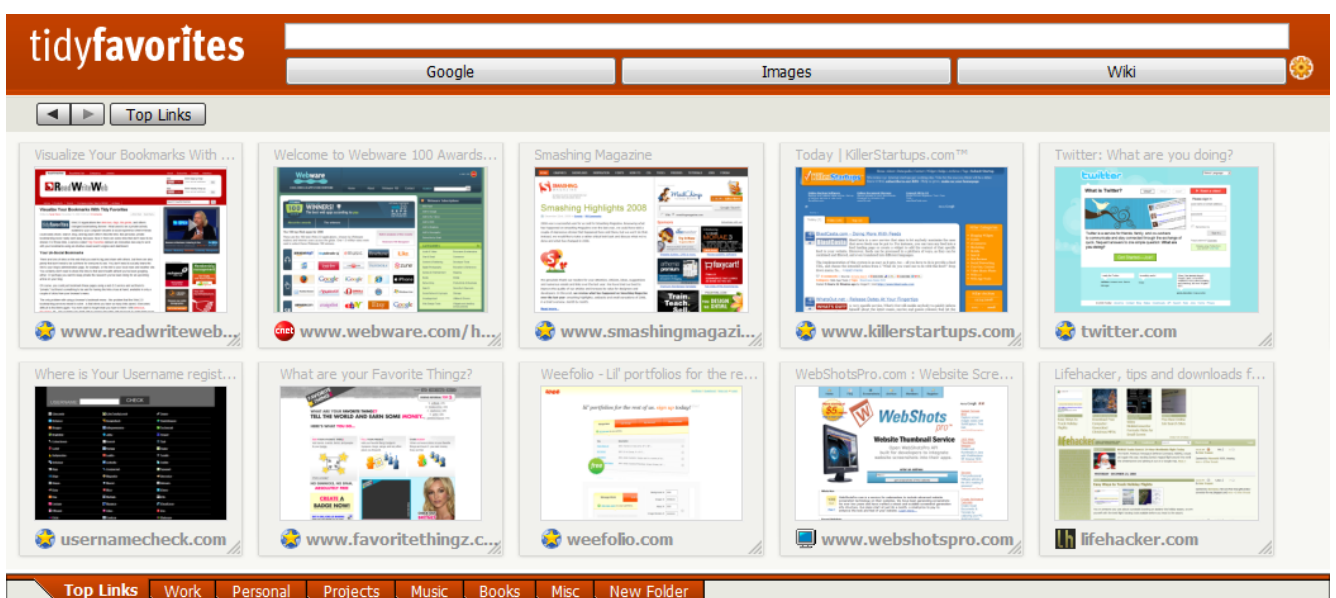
tidyfavorites

Google | Images | Wiki

Top Links

Visualize Your Bookmarks With ...
www.readwriteweb...

Welcome to Webware 100 Awards...
www.webware.com/h...

Smashing Magazine
Smashing Highlights 2008
www.smashingmagazi...

Today | KillerStartups.com™
www.killerstartups.com

Twitter: What are you doing?
twitter.com

Where is Your Username regist...
usernamecheck.com

What are your Favorite Thingz?
www.favoritethingz.c...

Weefolio - Lil' portfolios for the re...
weefolio.com

WebShotsPro.com : Website Scre...
WebShots
Website Thumbnail Service
www.webshotspro.com

Lifehacker, tips and downloads f...
lifehacker.com

Top Links | Work | Personal | Projects | Music | Books | Misc | New Folder